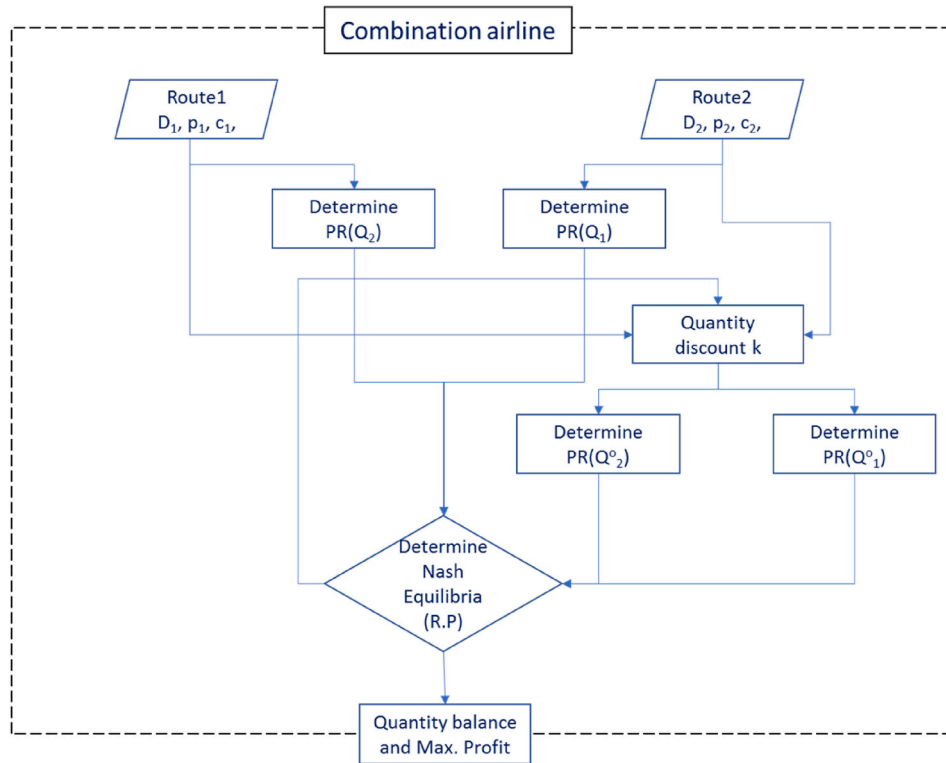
Combination airline

Route1
$D_1$, $p_1$, $c_1$,

Route2
$D_2$, $p_2$, $c_2$,

Determine
PR($Q_2$)

Determine
PR($Q_1$)

Quantity
discount k

Determine
PR($Q^o{}_2$)

Determine
PR($Q^o{}_1$)

Determine
Nash
Equilibria
(R.P)

Quantity balance
and Max. Profit